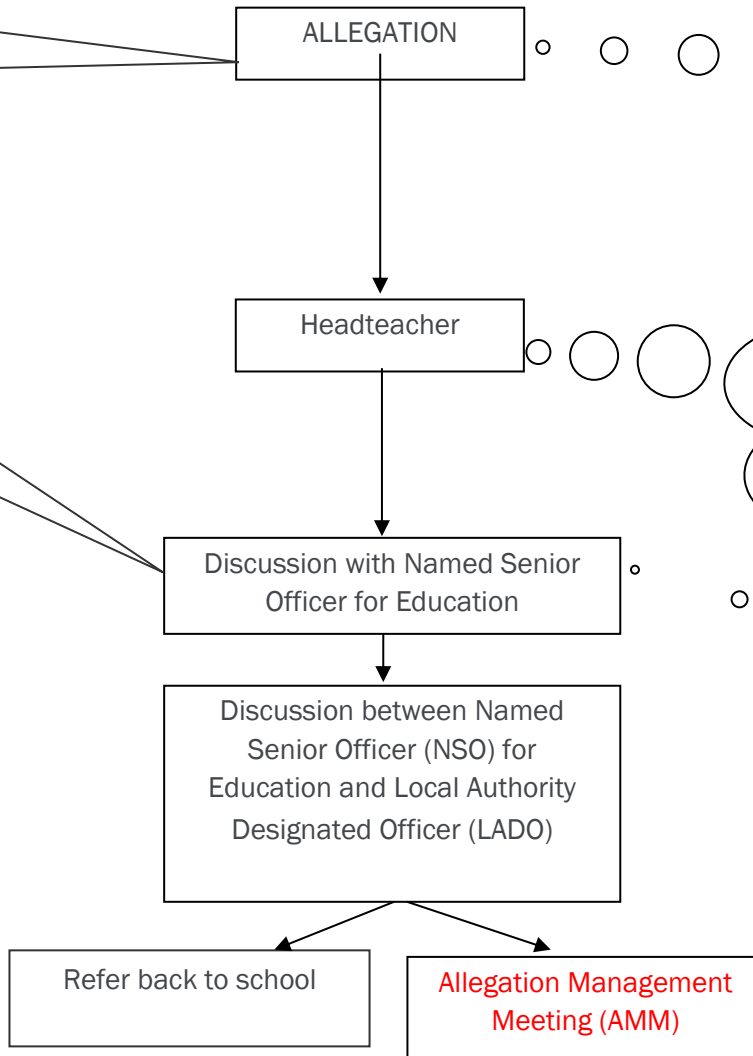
ALLEGATION

Headteacher

Discussion with Named Senior Officer for Education

Discussion between Named Senior Officer (NSO) for Education and Local Authority Designated Officer (LADO)

Refer back to school

Allegation Management Meeting (AMM)